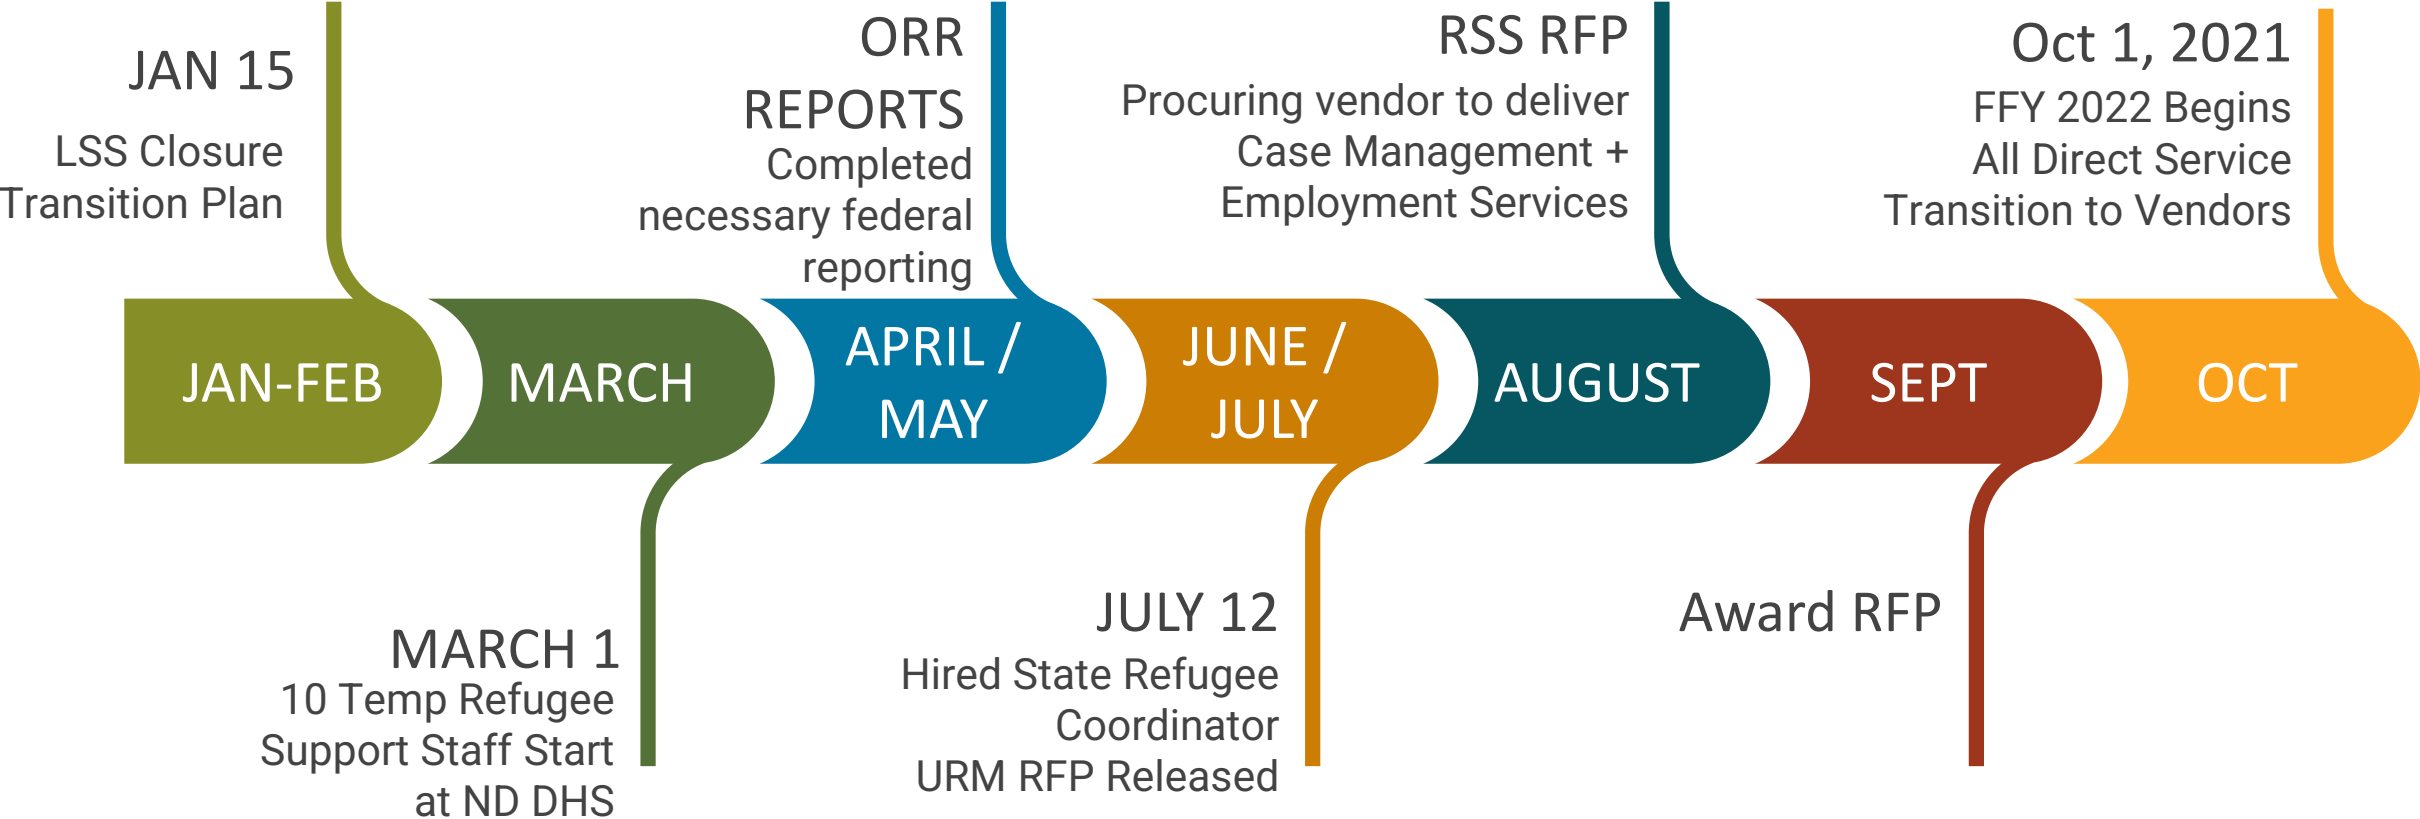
JAN 15
LSS Closure Transition Plan

ORR REPORTS
Completed necessary federal reporting

RSS RFP
Procuring vendor to deliver Case Management + Employment Services

Oct 1, 2021
FFY 2022 Begins
All Direct Service Transition to Vendors

JAN-FEB

MARCH

APRIL / MAY

JUNE / JULY

AUGUST

SEPT

OCT

MARCH 1
10 Temp Refugee Support Staff Start at ND DHS

JULY 12
Hired State Refugee Coordinator
URM RFP Released

Award RFP